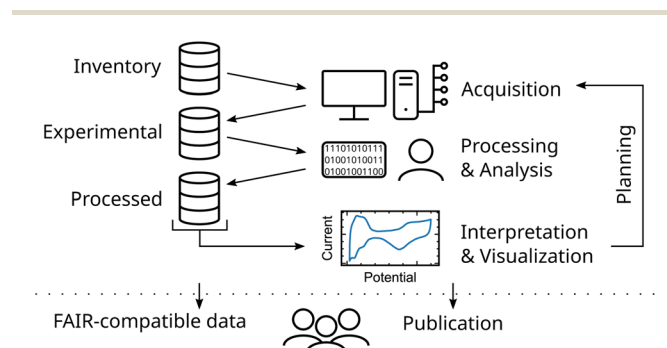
Inventory

Experimental

Processed

Acquisition

11101010111
01001010011
01001001100

Processing & Analysis

Current

Potential

Interpretation & Visualization

Planning

FAIR-compatible data

Publication